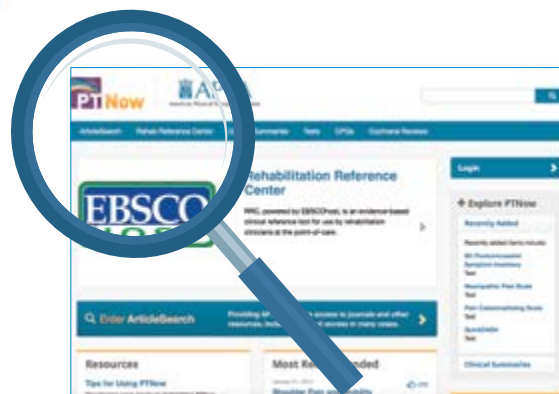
PTNow

APTA

American Physical Therapy Association

ArticleSearch Rehab Reference Center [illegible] Summaries Tests CPGs Cochrane Reviews

EBSCO

Rehabilitation Reference Center

RRC, powered by EBSCOhost, is an evidence-based clinical reference tool for use by rehabilitation clinicians at the point-of-care.

Login

+ Explore PTNow

Recently Added

Recently added items include:

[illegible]

Test

Neuropathic Pain Scale

Test

Pain Catastrophizing Scale

Test

QuickDASH

Test

Clinical Summaries

Enter ArticleSearch

Providing AP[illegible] access to journals and other resources, inclu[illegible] access to many copies.

Resources

Tips for Using PTNow

Most Re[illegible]nded